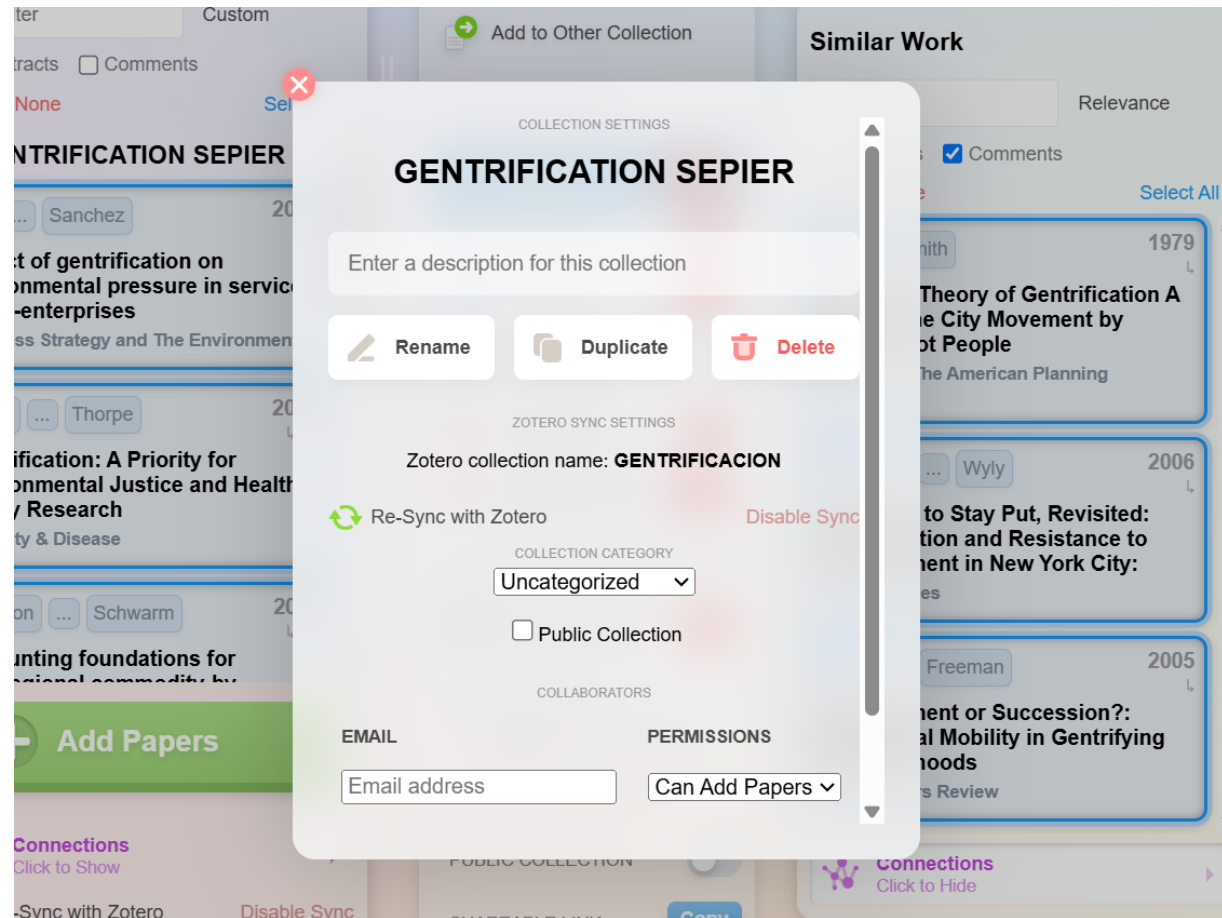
ilter Custom
tracts Comments
None Sel
NTRIFICATION SEPIER
... Sanchez 20
ct of gentrification on onmental pressure in servic -enterprises
ss Strategy and The Environmen
... Thorpe 20
ification: A Priority for onmental Justice and Healt y Research
ty & Disease
on ... Schwarm 20
unting foundations for
Add Papers
Connections
Click to Show
-Sync with Zotero Disable Sync

Add to Other Collection
PUBLIC COLLECTION
Copy

Similar Work
Relevance
Comments
Select All
mith 1979
Theory of Gentrification A e City Movement by ot People
he American Planning
... Wyly 2006
to Stay Put, Revisited: tion and Resistance to ment in New York City:
es
Freeman 2005
ment or Succession?: al Mobility in Gentrifying hoods
s Review
Connections
Click to Hide

COLLECTION SETTINGS
GENTRIFICATION SEPIER
Enter a description for this collection
Rename
Duplicate
Delete
ZOTERO SYNC SETTINGS
Zotero collection name: GENTRIFICACION
Re-Sync with Zotero
Disable Sync
COLLECTION CATEGORY
Uncategorized
Public Collection
COLLABORATORS
EMAIL
PERMISSIONS
Email address
Can Add Papers